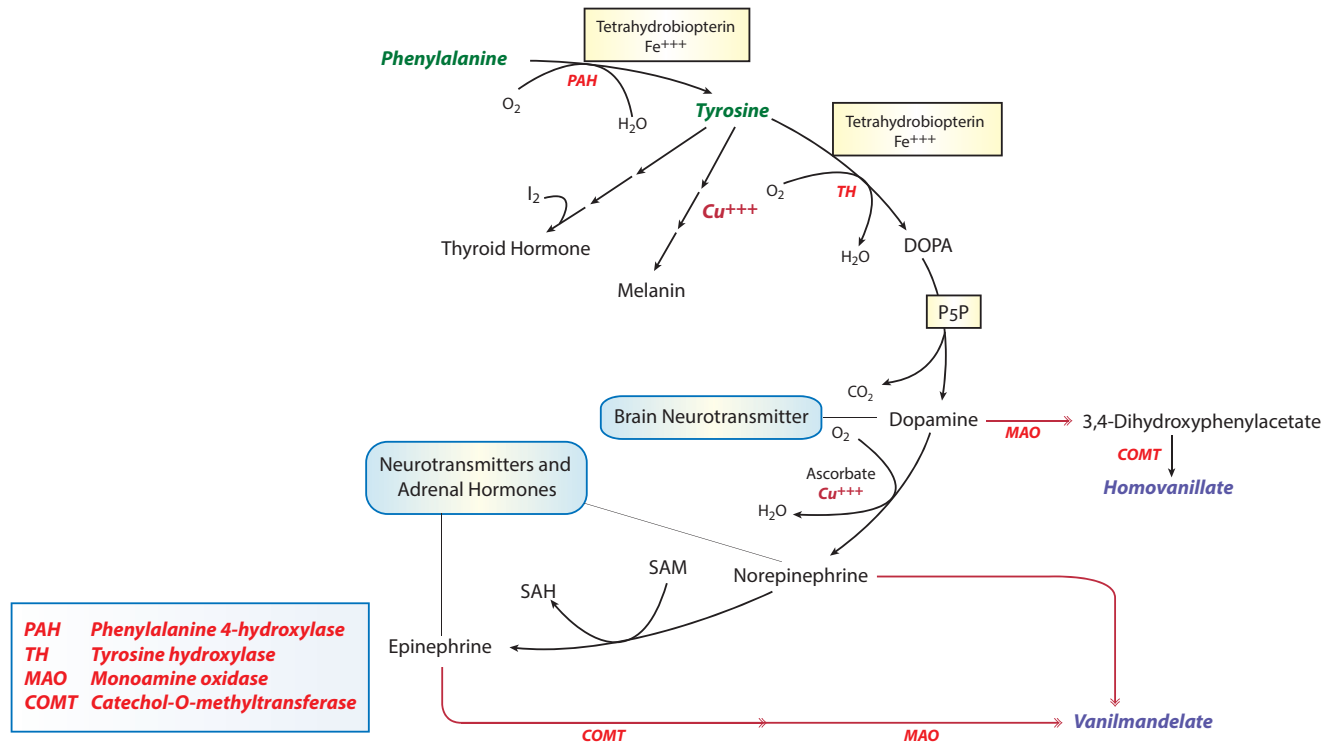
Tetrahydrobiopterin
Fe$^{+++}$

Phenylalanine

PAH

$O_2$

$H_2O$

Tyrosine

Tetrahydrobiopterin
Fe$^{+++}$

$I_2$

Cu$^{+++}$

$O_2$

TH

Thyroid Hormone

$H_2O$

DOPA

Melanin

P5P

$CO_2$

Brain Neurotransmitter

Dopamine

MAO

3,4-Dihydroxyphenylacetate

$O_2$

COMT

Neurotransmitters and Adrenal Hormones

Ascorbate
Cu$^{+++}$

Homovanillate

$H_2O$

SAM

SAH

Norepinephrine

| PAH | Phenylalanine 4-hydroxylase |
|---|---|
| TH | Tyrosine hydroxylase |
| MAO | Monoamine oxidase |
| COMT | Catechol-O-methyltransferase |

Epinephrine

COMT

MAO

Vanilmandelate